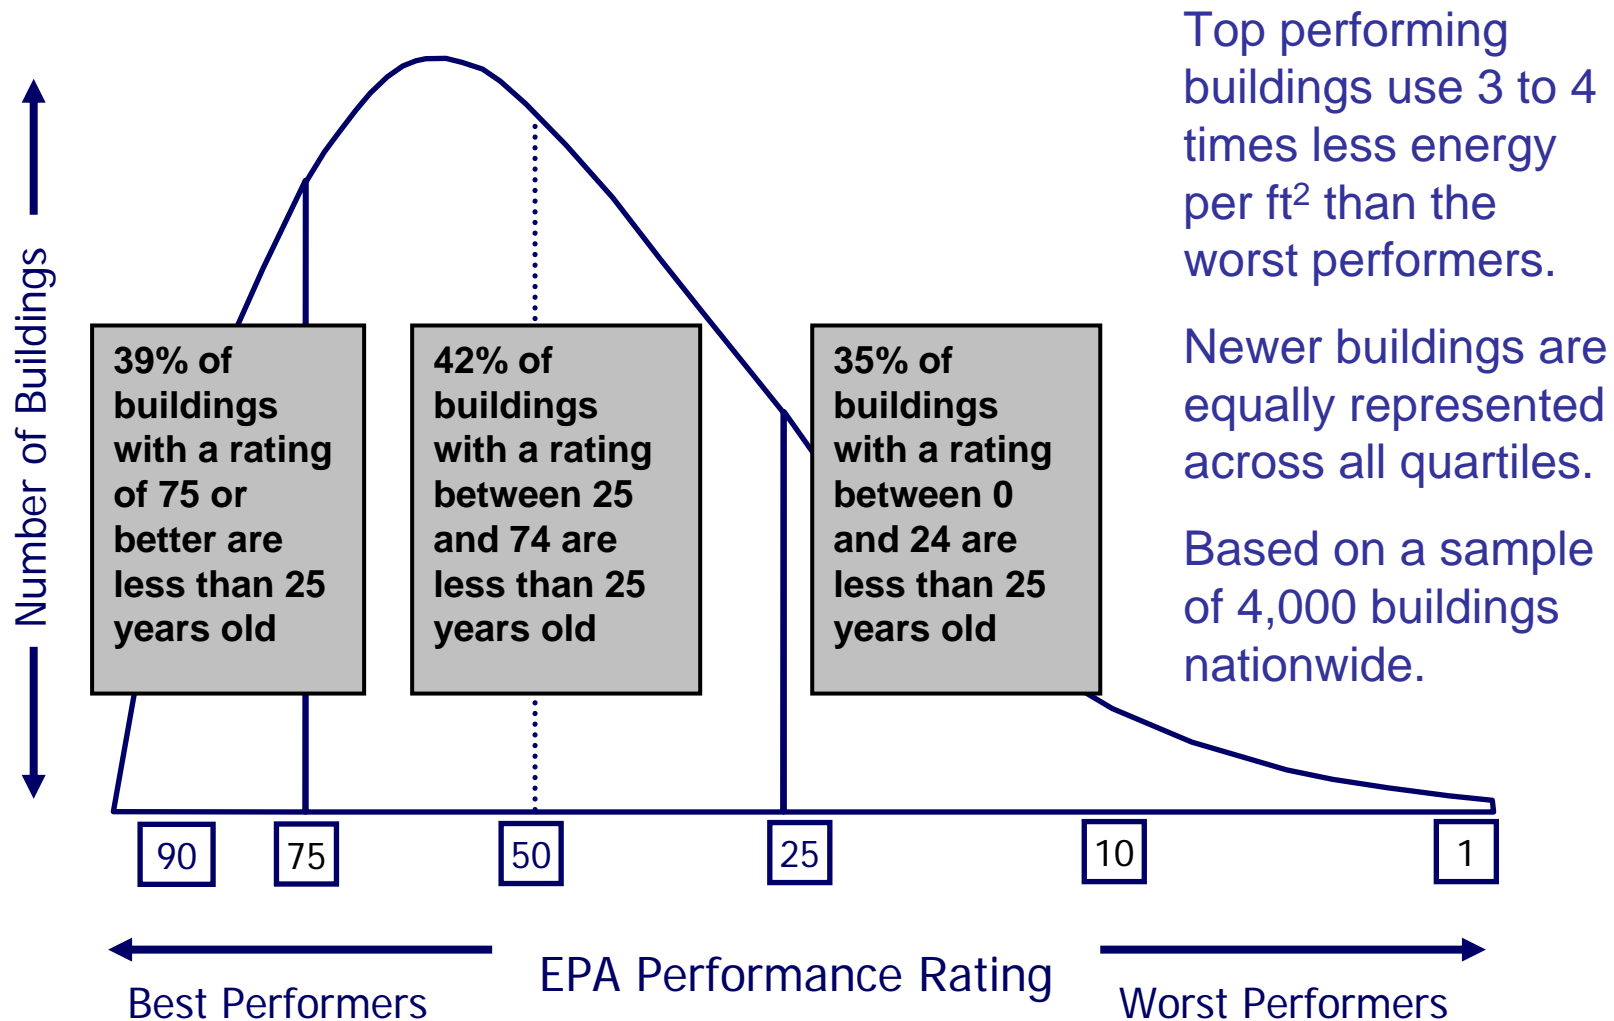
Number of Buildings

39% of buildings with a rating of 75 or better are less than 25 years old

42% of buildings with a rating between 25 and 74 are less than 25 years old

35% of buildings with a rating between 0 and 24 are less than 25 years old

Top performing buildings use 3 to 4 times less energy per ft$^2$ than the worst performers.

Newer buildings are equally represented across all quartiles.

Based on a sample of 4,000 buildings nationwide.

90 75 50 25 10 1

EPA Performance Rating

Best Performers

Worst Performers